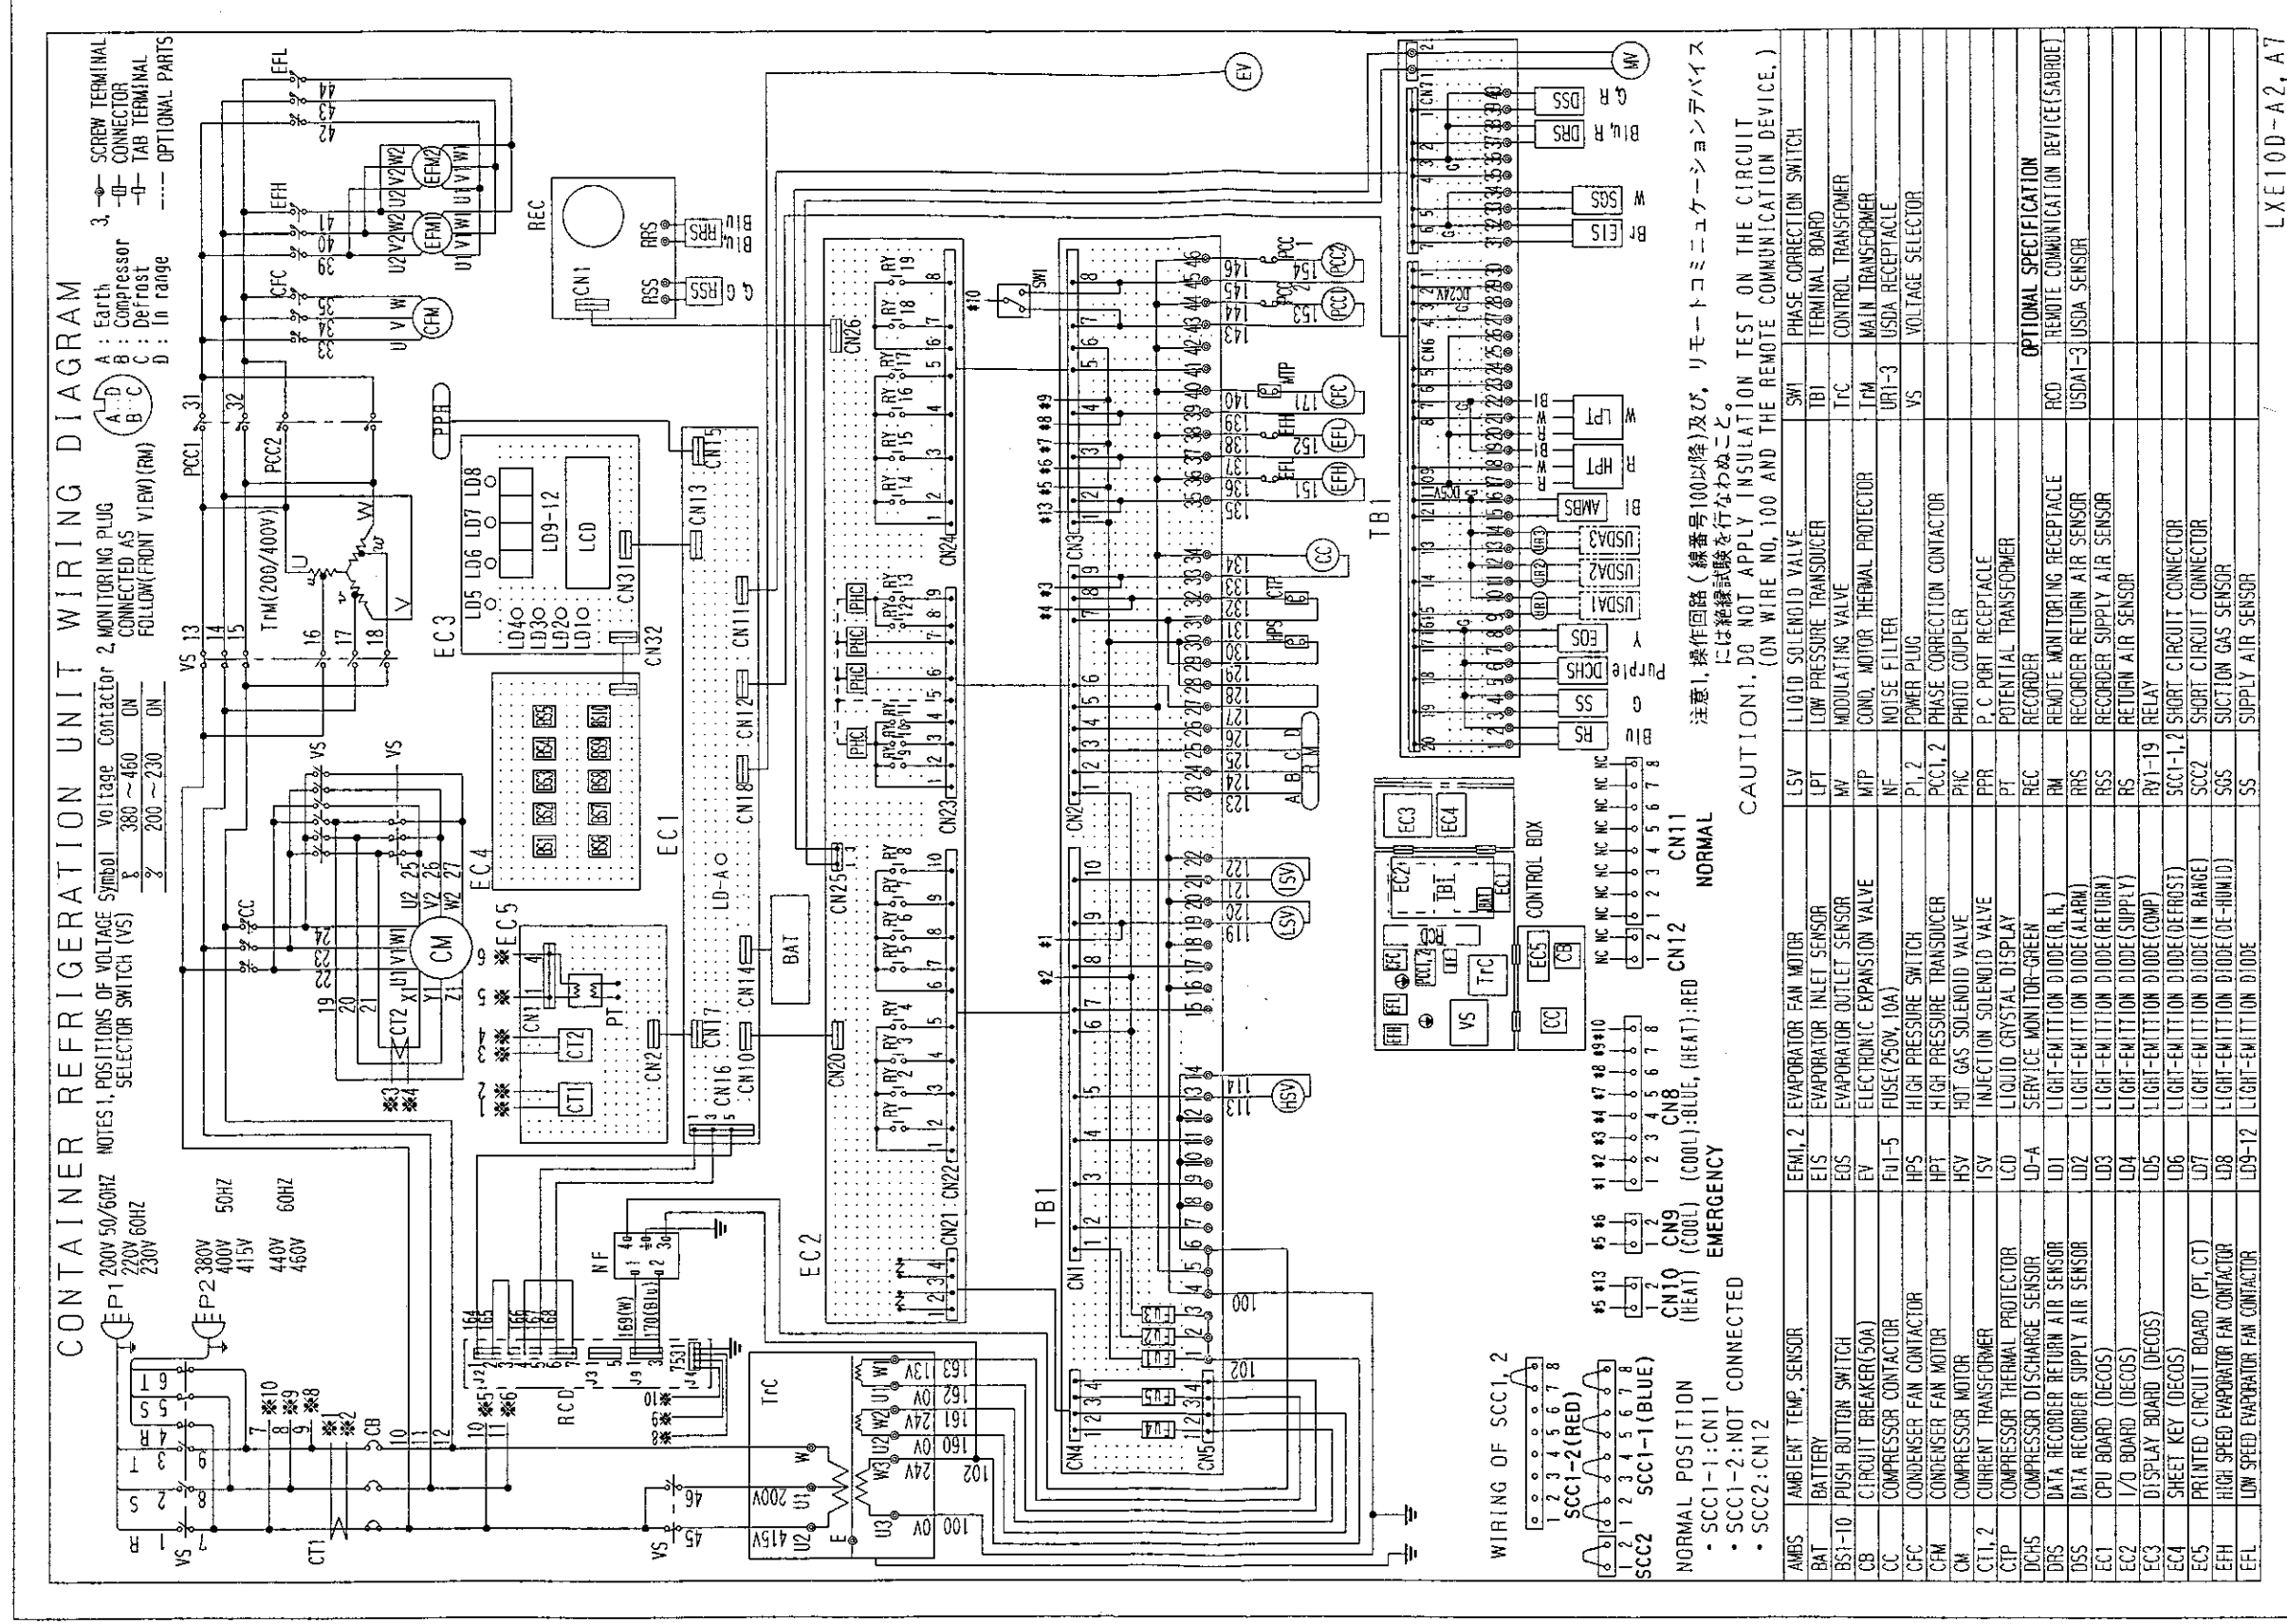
CONTAINER REFRIGERATION UNIT WIRING DIAGRAM

P1 200V 50/60HZ 220V 60HZ 230V

P2 380V 400V 415V 50HZ 440V 460V 60HZ

NOTES 1. POSITIONS OF VOLTAGE SELECTOR SWITCH (VS)

| Symbol | Voltage | Contactor |
|---|---|---|
| P | 380 ~ 460 | ON |
| S | 200 ~ 230 | ON |

2. MONITORING PLUG CONNECTED AS FOLLOW (FRONT VIEW) (RM)

A : Earth
B : Compressor
C : Defrost
D : In range

3. SCREW TERMINAL
CONNECTOR
TAB TERMINAL
OPTIONAL PARTS

EC1 EC2 EC3 EC4 EC5 TB1 TrC TrM(200/400V) NF RCD BAT REC CM CFM EFM1 EFM2 CT1 CT2 PT LCD LD-A LD9-12 MW EV

WIRING OF SCC1, 2
SCC2 SCC1-2(RED) SCC1-1(BLUE)

NORMAL POSITION
・SCC1-1:CN11
・SCC1-2:NOT CONNECTED
・SCC2:CN12

CN10 (HEAT) CN9 (COOL) CN8 (COOL):BLUE, (HEAT):RED
EMERGENCY

CN12 CN11
NORMAL

CONTROL BOX

注意1. 操作回路（線番号100以降）及び、リモートコミュニケーションデバイスには絶縁試験を行なわぬこと。

CAUTION1. DO NOT APPLY INSULATION TEST ON THE CIRCUIT (ON WIRE NO, 100 AND THE REMOTE COMMUNICATION DEVICE.)

| AMBS | AMBIENT TEMP. SENSOR | EFM1, 2 | EVAPORATOR FAN MOTOR | LSV | LIQUID SOLENOID VALVE | SW1 | PHASE CORRECTION SWITCH |
|---|---|---|---|---|---|---|---|
| BAT | BATTERY | EIS | EVAPORATOR INLET SENSOR | LPT | LOW PRESSURE TRANSDUCER | TB1 | TERMINAL BOARD |
| BS1-10 | PUSH BUTTON SWITCH | EOS | EVAPORATOR OUTLET SENSOR | MV | MODULATING VALVE | TrC | CONTROL TRANSFOMER |
| CB | CIRCUIT BREAKER(50A) | EV | ELECTRONIC EXPANSION VALVE | MTP | COND. MOTOR THERMAL PROTECTOR | TrM | MAIN TRANSFORMER |
| CC | COMPRESSOR CONTACTOR | Fu1-5 | FUSE(250V, 10A) | NF | NOISE FILTER | UR1-3 | USDA RECEPTACLE |
| CFC | CONDENSER FAN CONTACTOR | HPS | HIGH PRESSURE SWITCH | P1, 2 | POWER PLUG | VS | VOLTAGE SELECTOR |
| CFM | CONDENSER FAN MOTOR | HPT | HIGH PRESSURE TRANSDUCER | PCC1, 2 | PHASE CORRECTION CONTACTOR | | |
| CM | COMPRESSOR MOTOR | HSV | HOT GAS SOLENOID VALVE | PHC | PHOTO COUPLER | | |
| CT1, 2 | CURRENT TRANSFORMER | ISV | INJECTION SOLENOID VALVE | PPR | P.C PORT RECEPTACLE | | |
| CTP | COMPRESSOR THERMAL PROTECTOR | LCD | LIQUID CRYSTAL DISPLAY | PT | POTENTIAL TRANSFORMER | OPTIONAL SPECIFICATION | |
| DCHS | COMPRESSOR DISCHARGE SENSOR | LD-A | SERVICE MONITOR-GREEN | REC | RECORDER | | |
| DRS | DATA RECORDER RETURN AIR SENSOR | LD1 | LIGHT-EMITTION DIODE(R.H.) | RM | REMOTE MONITORING RECEPTACLE | RCD | REMOTE COMMUNICATION DEVICE(SABROE) |
| DSS | DATA RECORDER SUPPLY AIR SENSOR | LD2 | LIGHT-EMITTION DIODE(ALARM) | RRS | RECORDER RETURN AIR SENSOR | USDA1-3 | USDA SENSOR |
| EC1 | CPU BOARD (DECOS) | LD3 | LIGHT-EMITTION DIODE(RETURN) | RSS | RECORDER SUPPLY AIR SENSOR | | |
| EC2 | I/O BOARD (DECOS) | LD4 | LIGHT-EMITTION DIODE(SUPPLY) | RS | RETURN AIR SENSOR | | |
| EC3 | DISPLAY BOARD (DECOS) | LD5 | LIGHT-EMITTION DIODE(COMP) | RY1-19 | RELAY | | |
| EC4 | SHEET KEY (DECOS) | LD6 | LIGHT-EMITTION DIODE(DEFROST) | SCC1-1, 2 | SHORT CIRCUIT CONNECTOR | | |
| EC5 | PRINTED CIRCUIT BOARD (PT, CT) | LD7 | LIGHT-EMITTION DIODE(IN RANGE) | SCC2 | SHORT CIRCUIT CONNECTOR | | |
| EFH | HIGH SPEED EVAPORATOR FAN CONTACTOR | LD8 | LIGHT-EMITTION DIODE(DE-HUMID) | SGS | SUCTION GAS SENSOR | | |
| EFL | LOW SPEED EVAPORATOR FAN CONTACTOR | LD9-12 | LIGHT-EMITTION DIODE | SS | SUPPLY AIR SENSOR | | |

LXE10D-A2, A7